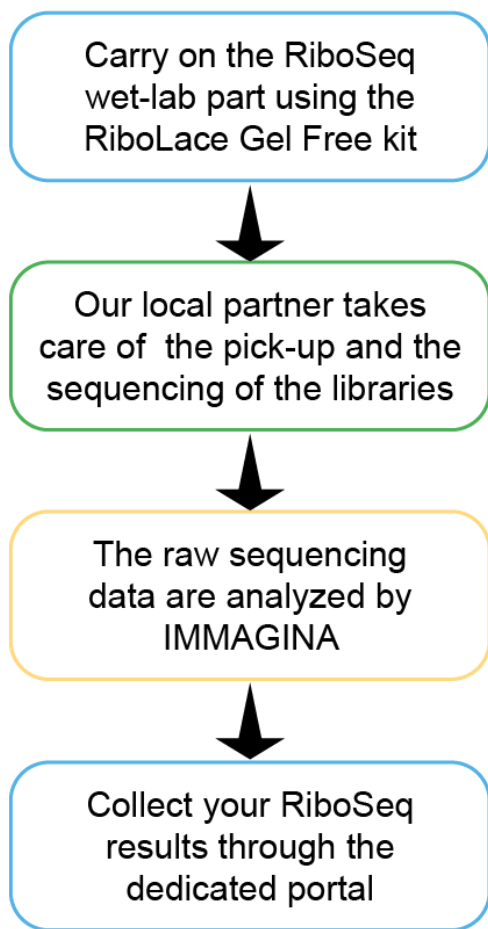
Carry on the RiboSeq wet-lab part using the RiboLace Gel Free kit

Our local partner takes care of the pick-up and the sequencing of the libraries

The raw sequencing data are analyzed by IMMAGINA

Collect your RiboSeq results through the dedicated portal